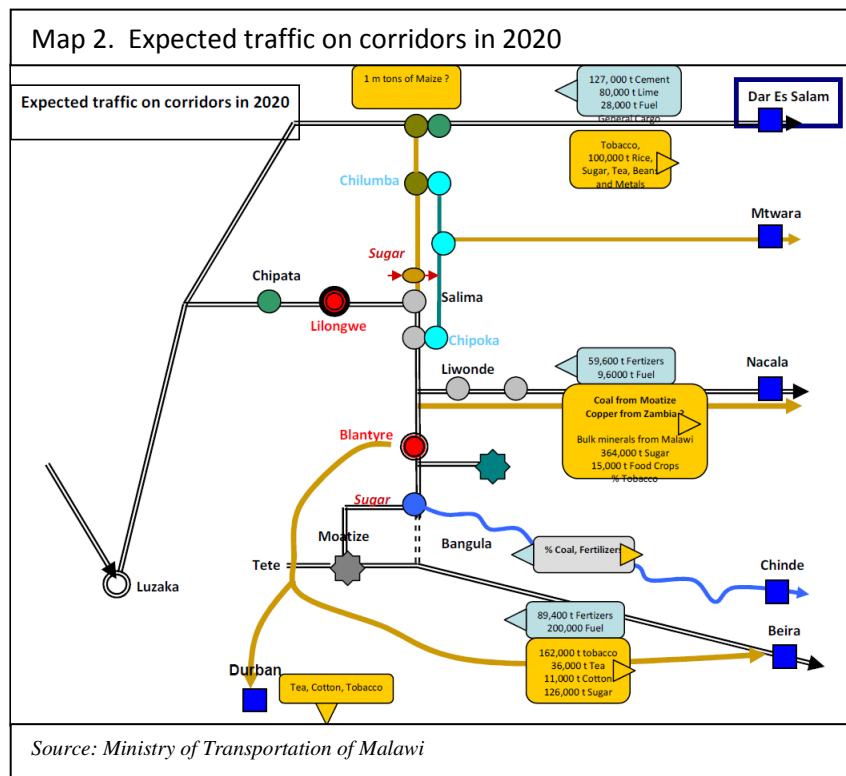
Map 2. Expected traffic on corridors in 2020

Expected traffic on corridors in 2020

1 m tons of Maize ?

127, 000 t Cement
80,000 t Lime
28,000 t Fuel
General Cargo

Dar Es Salam

Tobacco,
100,000 t Rice,
Sugar, Tea, Beans
and Metals

Chilumba

Mtwara

Sugar

Chipata

Salima

Lilongwe

Chipoka

59,600 t Fertizers
9,6000 t Fuel

Nacala

Liwonde

Coal from Moatize
Copper from Zambia ?

Bulk minerals from Malawi
364,000 t Sugar
15,000 t Food Crops
% Tobacco

Blantyre

Sugar

Moatize

Bangula

% Coal, Fertilizers

Tete

Chinde

Luzaka

89,400 t Fertizers
200,000 Fuel

Beira

162,000 t tobacco
36,000 t Tea
11,000 t Cotton
126,000 t Sugar

Durban

Tea, Cotton, Tobacco

Source: Ministry of Transportation of Malawi